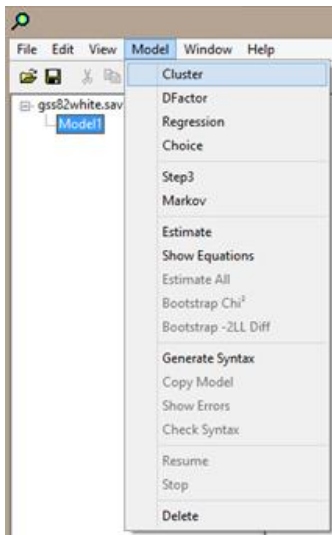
File Edit View Model Window Help

gss82white.sav
Model1

Cluster
DFactor
Regression
Choice

Step3
Markov

Estimate
Show Equations
Estimate All
Bootstrap Chi²
Bootstrap -2LL Diff

Generate Syntax
Copy Model
Show Errors
Check Syntax

Resume
Stop

Delete